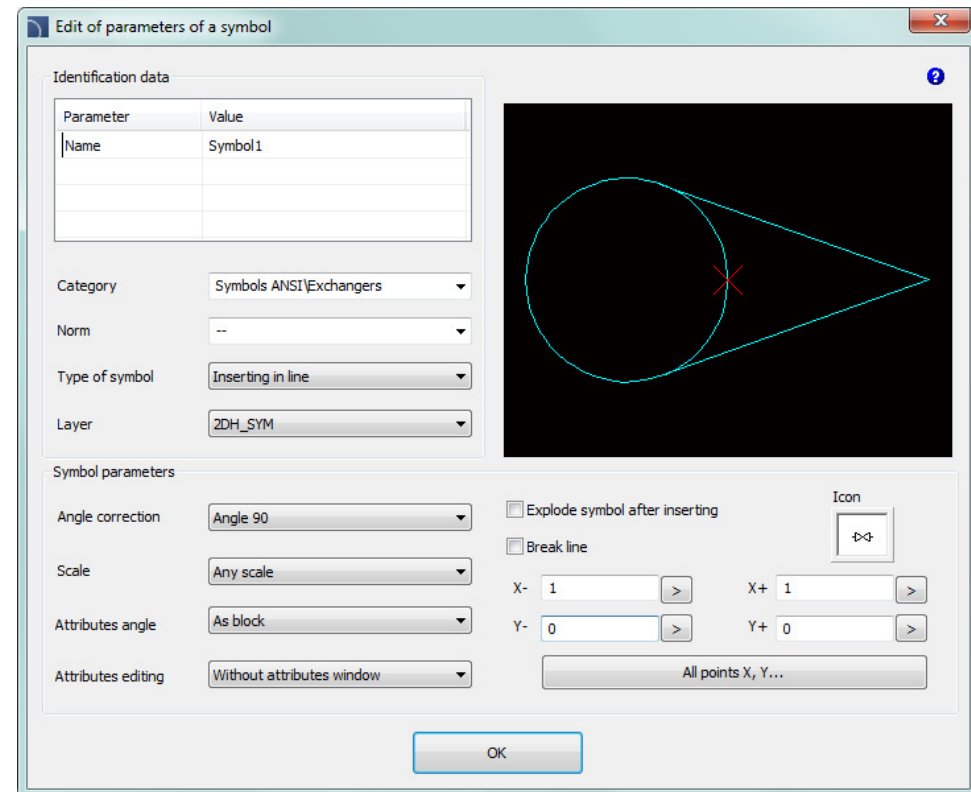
Edit of parameters of a symbol

Identification data

| Parameter | Value |
|---|---|
| Name | Symbol1 |
| | |
| | |
| | |

Category Symbols ANSI\Exchangers

Norm --

Type of symbol Inserting in line

Layer 2DH_SYM

Symbol parameters

Angle correction Angle 90

Scale Any scale

Attributes angle As block

Attributes editing Without attributes window

Explode symbol after inserting

Break line

Icon

X- 1 >

X+ 1 >

Y- 0 >

Y+ 0 >

All points X, Y...

OK